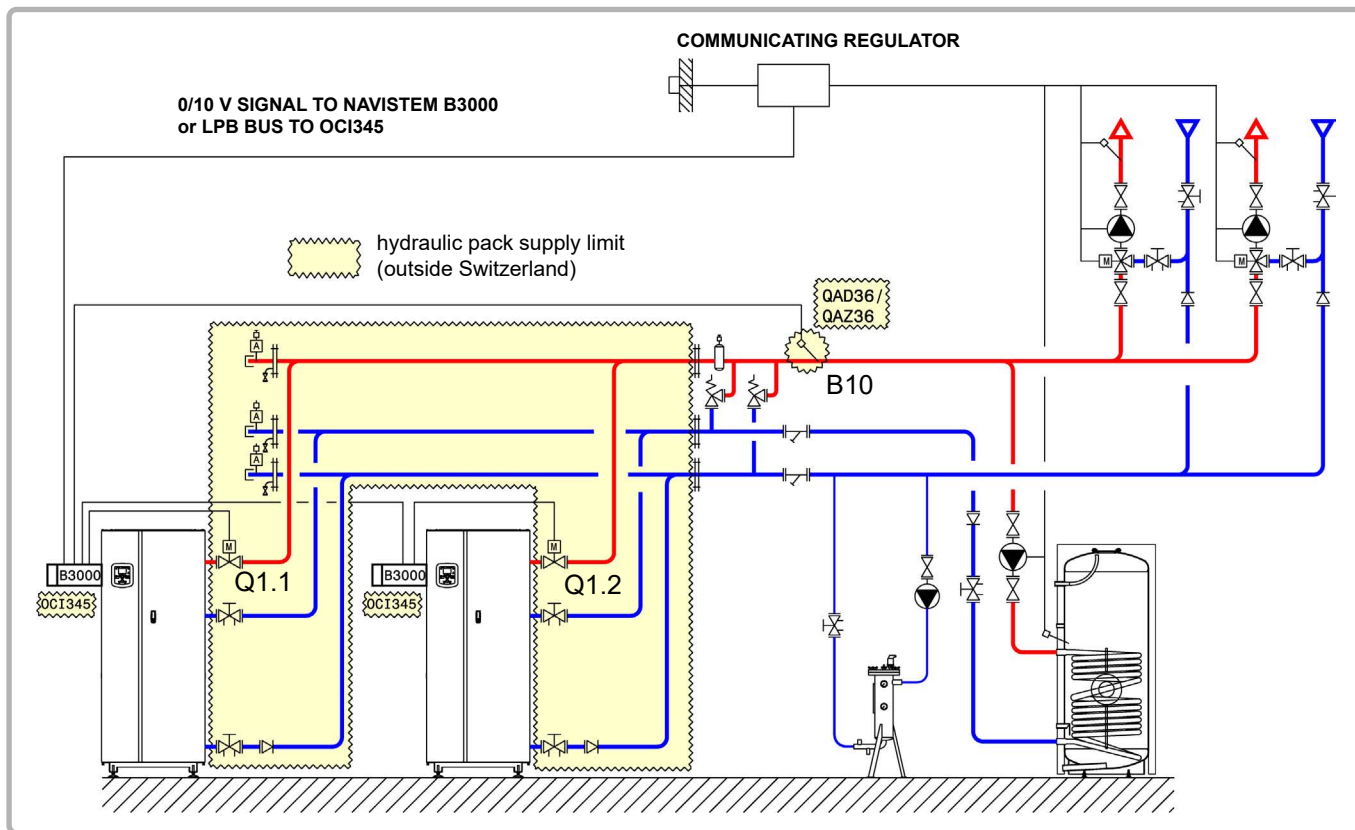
COMMUNICATING REGULATOR

0/10 V SIGNAL TO NAVISTEM B3000
or LPB BUS TO OCI345

hydraulic pack supply limit
(outside Switzerland)

QAD36 /
QAZ36

B10

A
A
A

M
M
M
M

B3000
OCI345
Q1.1

B3000
OCI345
Q1.2